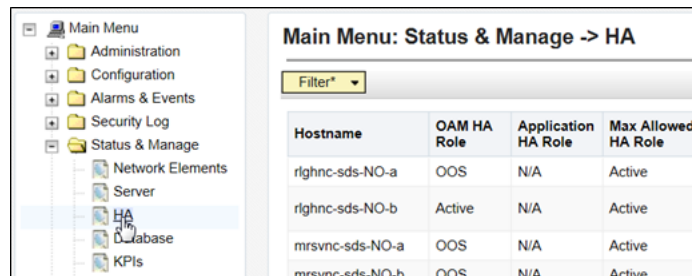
Main Menu
Administration
Configuration
Alarms & Events
Security Log
Status & Manage
Network Elements
Server
HA
Database
KPIs

Main Menu: Status & Manage -> HA

Filter* ▾

| Hostname | OAM HA Role | Application HA Role | Max Allowed HA Role |
|---|---|---|---|
| rlghnc-sds-NO-a | OOS | N/A | Active |
| rlghnc-sds-NO-b | Active | N/A | Active |
| mrsvnc-sds-NO-a | OOS | N/A | Active |
| mrsvnc-sds-NO-b | OOS | N/A | Active |